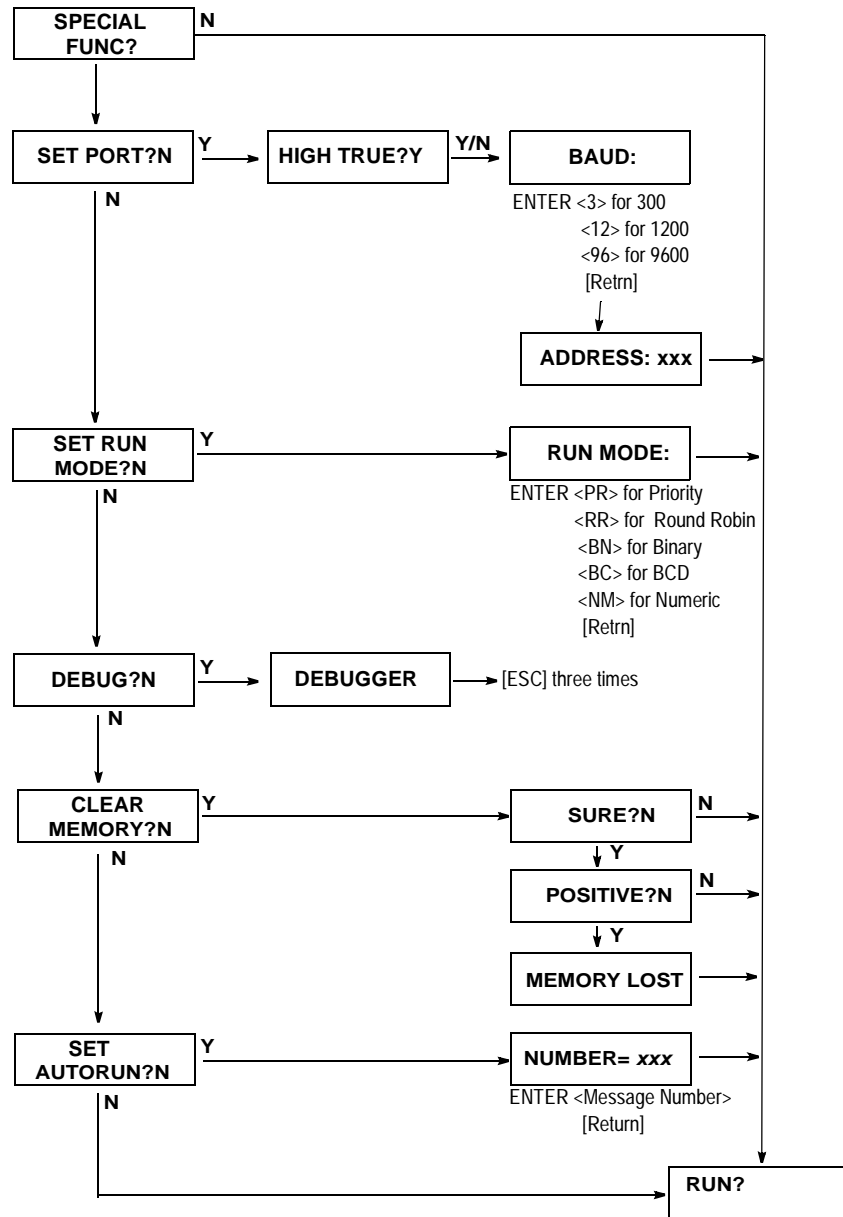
SPECIAL FUNC?

N

SET PORT?N

Y

HIGH TRUE?Y

Y/N

BAUD:

ENTER <3> for 300
<12> for 1200
<96> for 9600
[Retrn]

ADDRESS: xxx

N

SET RUN MODE?N

Y

RUN MODE:

ENTER <PR> for Priority
<RR> for Round Robin
<BN> for Binary
<BC> for BCD
<NM> for Numeric
[Retrn]

N

DEBUG?N

Y

DEBUGGER

[ESC] three times

N

CLEAR MEMORY?N

Y

SURE?N

N

Y

POSITIVE?N

N

Y

MEMORY LOST

N

SET AUTORUN?N

Y

NUMBER= xxx

ENTER <Message Number>
[Return]

N

RUN?